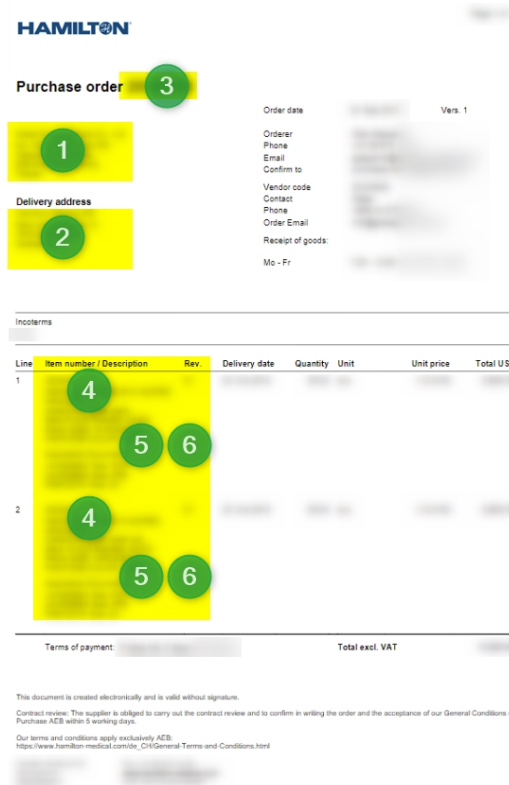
HAMILTON

Purchase order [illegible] 3

1

Delivery address

2

Order date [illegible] Vers. 1

Orderer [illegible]
Phone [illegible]
Email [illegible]
Confirm to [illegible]

Vendor code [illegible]
Contact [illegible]
Phone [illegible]
Order Email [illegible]
Receipt of goods:

Mo - Fr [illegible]

Incoterms
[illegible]

| Line | Item number / Description | Rev. | Delivery date | Quantity | Unit | Unit price | Total US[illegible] |
|---|---|---|---|---|---|---|---|
| 1 | 4 5 6 | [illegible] | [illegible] | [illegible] | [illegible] | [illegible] | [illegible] |
| 2 | 4 5 6 | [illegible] | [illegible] | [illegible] | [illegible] | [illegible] | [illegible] |

Terms of payment: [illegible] Total excl. VAT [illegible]

This document is created electronically and is valid without signature.

Contract review: The supplier is obliged to carry out the contract review and to confirm in writing the order and the acceptance of our General Conditions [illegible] Purchase AEB within 5 working days.

Our terms and conditions apply exclusively AEB:
https://www.hamilton-medical.com/de_CH/General-Terms-and-Conditions.html

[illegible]